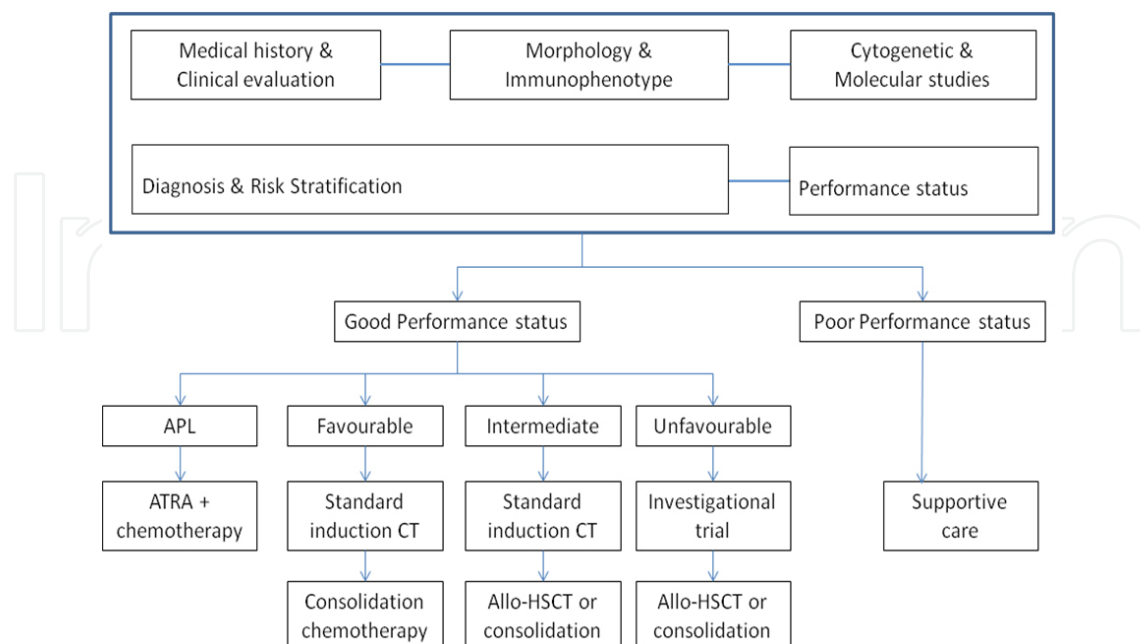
Medical history & Clinical evaluation

Morphology & Immunophenotype

Cytogenetic & Molecular studies

Diagnosis & Risk Stratification

Performance status

Good Performance status

Poor Performance status

APL

Favourable

Intermediate

Unfavourable

ATRA + chemotherapy

Standard induction CT

Standard induction CT

Investigational trial

Supportive care

Consolidation chemotherapy

Allo-HSCT or consolidation

Allo-HSCT or consolidation